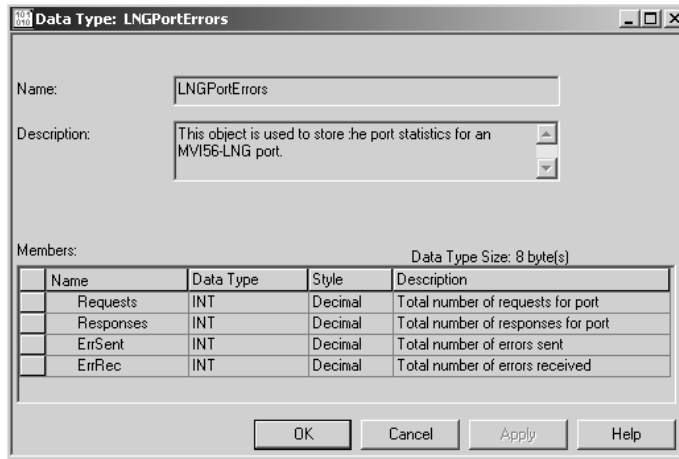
Data Type: LNGPortErrors

Name: LNGPortErrors

Description: This object is used to store :he port statistics for an MVI56-LNG port.

Members:

Data Type Size: 8 byte(s)

| | Name | Data Type | Style | Description |
|---|---|---|---|---|
| | Requests | INT | Decimal | Total number of requests for port |
| | Responses | INT | Decimal | Total number of responses for port |
| | ErrSent | INT | Decimal | Total number of errors sent |
| | ErrRec | INT | Decimal | Total number of errors received |

OK Cancel Apply Help